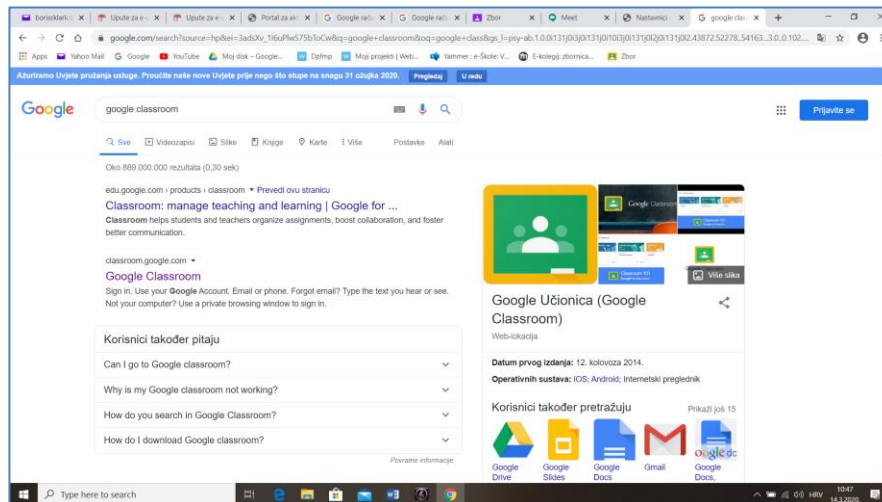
borisskaric | Upute za e-u | Upute za e-u | Portal za ak | Google rad | Google rad | Zbor | Meet | Nastavnici | google clas | +

google.com/search?source=hp&ei=3adsXv_1I6uPlw575bToCw&q=google+classroom&oq=google+class&gs_l=psy-ab.1.0.0i131j0i3j0i131j0i10i3j0i131j0l2j0i131j0l2.43872.52278..54163...3.0..0.102...

Apps Yahoo Mail Google YouTube Moj disk – Google... Dpfmp Moji projekti | Web... Yammer : e-Škole: V... E-kolegij: zbornica... Zbor

Ažuriramo Uvjete pružanja usluge. Proučite naše nove Uvjete prije nego što stupe na snagu 31 ožujka 2020. Pregledaj U redu

Google

google classroom

Prijavite se

Sve Videozapisi Slike Knjige Karte Više Postavke Alati

Oko 889.000.000 rezultata (0,30 sek)

edu.google.com › products › classroom ▾ Prevedi ovu stranicu

Classroom: manage teaching and learning | Google for ...

Classroom helps students and teachers organize assignments, boost collaboration, and foster better communication.

classroom.google.com ▾

Google Classroom

Sign in. Use your Google Account. Email or phone. Forgot email? Type the text you hear or see. Not your computer? Use a private browsing window to sign in.

Korisnici također pitaju

Can I go to Google classroom?

Why is my Google classroom not working?

How do you search in Google Classroom?

How do I download Google classroom?

Povratne informacije

Google Classroom

Classroom 101

Više slika

Google Učionica (Google Classroom)

Web-lokacija

Datum prvog izdanja: 12. kolovoza 2014.

Operativni sustava: iOS; Android; Internetski preglednik

Korisnici također pretražuju

Prikaži još 15

Google Drive

Google Slides

Google Docs

Gmail

Google Docs,

Type here to search

HRV 10:47 14.3.2020.